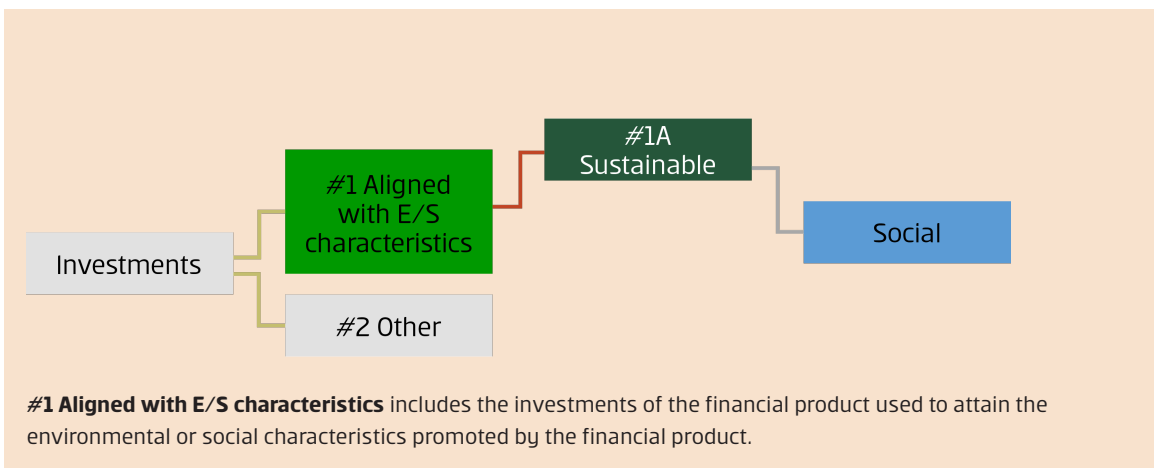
Investments

#1 Aligned with E/S characteristics

#2 Other

#1A Sustainable

Social

**#1 Aligned with E/S characteristics** includes the investments of the financial product used to attain the environmental or social characteristics promoted by the financial product.